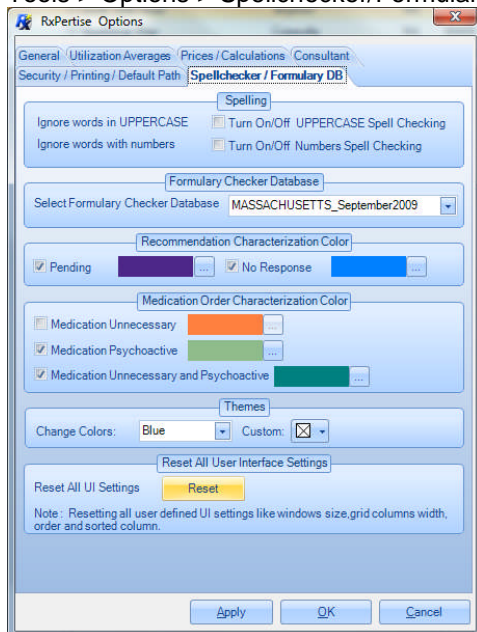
Tools > Options > Spellchecker/Formular

RxPertise Options

General | Utilization Averages | Prices / Calculations | Consultant
Security / Printing / Default Path | Spellchecker / Formulary DB

Spelling
Ignore words in UPPERCASE
Turn On/Off UPPERCASE Spell Checking
Ignore words with numbers
Turn On/Off Numbers Spell Checking

Formulary Checker Database
Select Formulary Checker Database MASSACHUSETTS_September2009

Recommendation Characterization Color
Pending ...
No Response ...

Medication Order Characterization Color
Medication Unnecessary ...
Medication Psychoactive ...
Medication Unnecessary and Psychoactive ...

Themes
Change Colors: Blue Custom:

Reset All User Interface Settings
Reset All UI Settings Reset
Note : Resetting all user defined UI settings like windows size,grid columns width, order and sorted column.

Apply OK Cancel